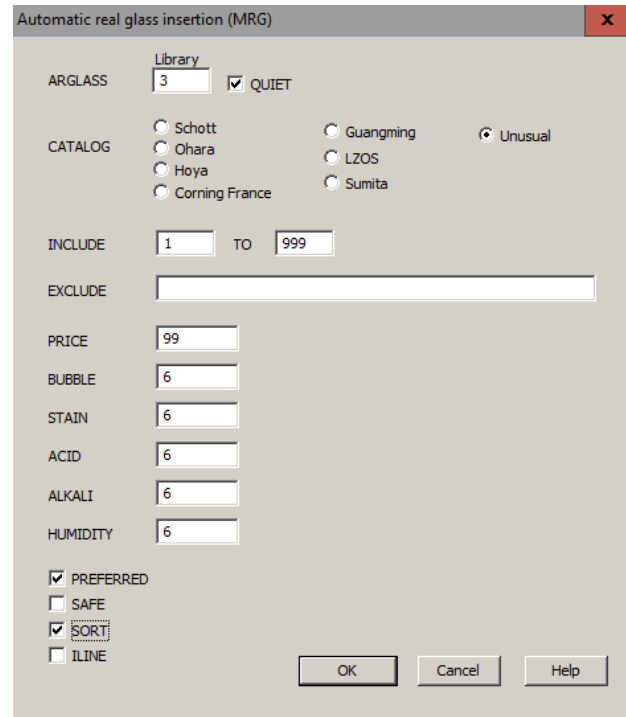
Automatic real glass insertion (MRG)

x

ARGLASS

Library

3

QUIET

CATALOG

Schott

Ohara

Hoya

Corning France

Guangming

LZOS

Sumita

Unusual

INCLUDE

1

TO

999

EXCLUDE

PRICE

99

BUBBLE

6

STAIN

6

ACID

6

ALKALI

6

HUMIDITY

6

PREFERRED

SAFE

SORT

ILINE

OK

Cancel

Help